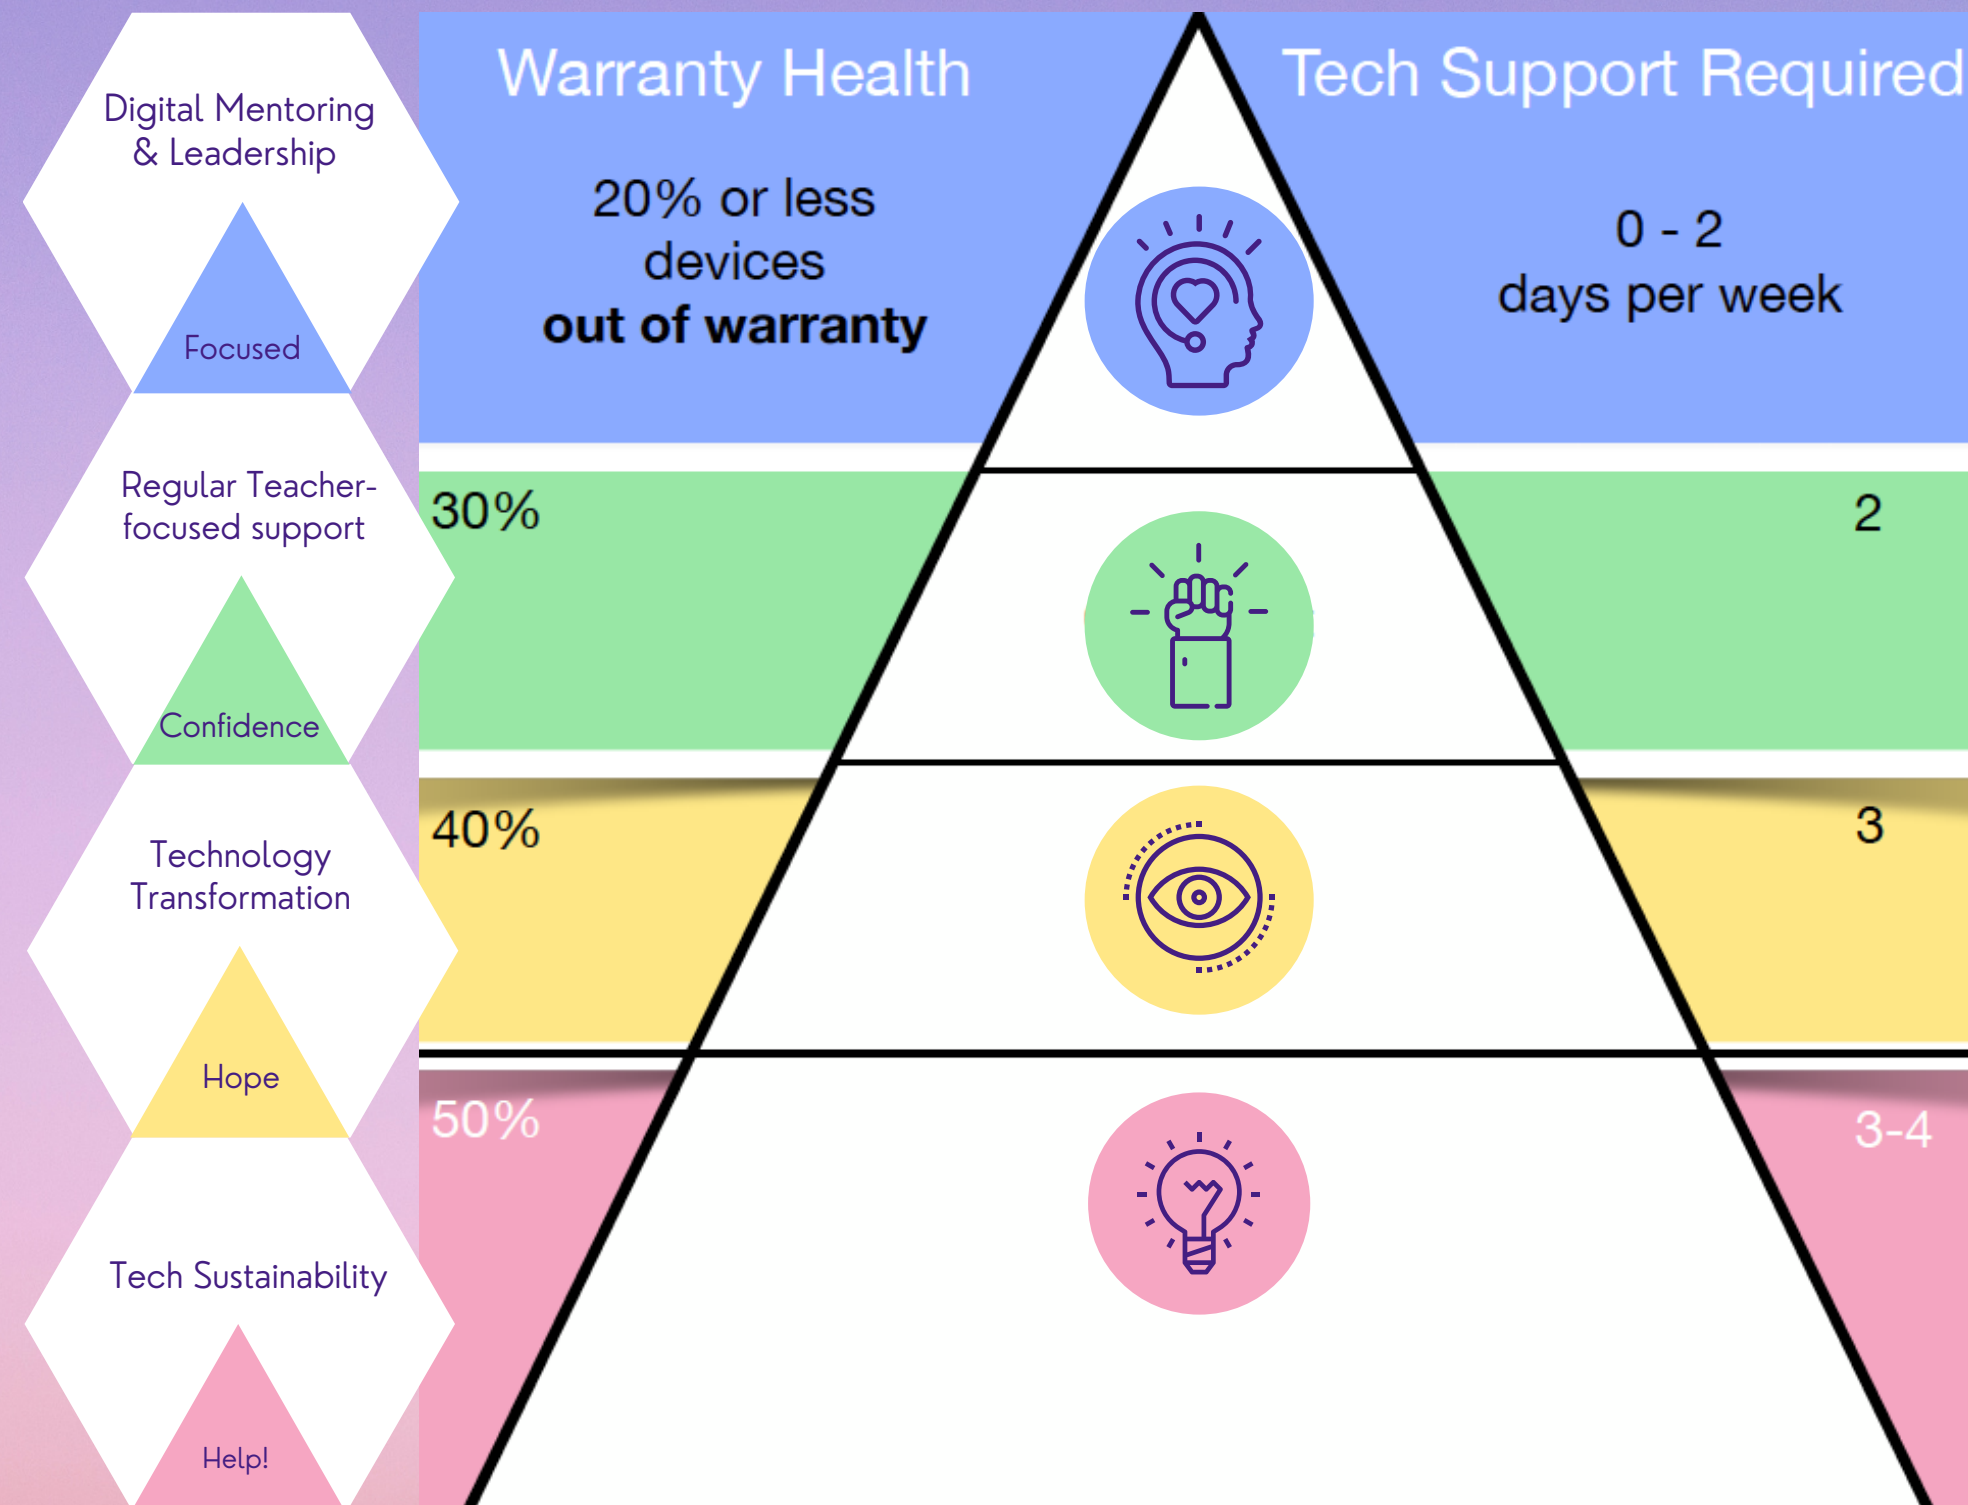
Digital Mentoring & Leadership

Focused

Regular Teacher-focused support

Confidence

Technology Transformation

Hope

Tech Sustainability

Help!

Warranty Health

20% or less devices **out of warranty**

Tech Support Required

0 - 2 days per week

30%

2

40%

3

50%

3-4